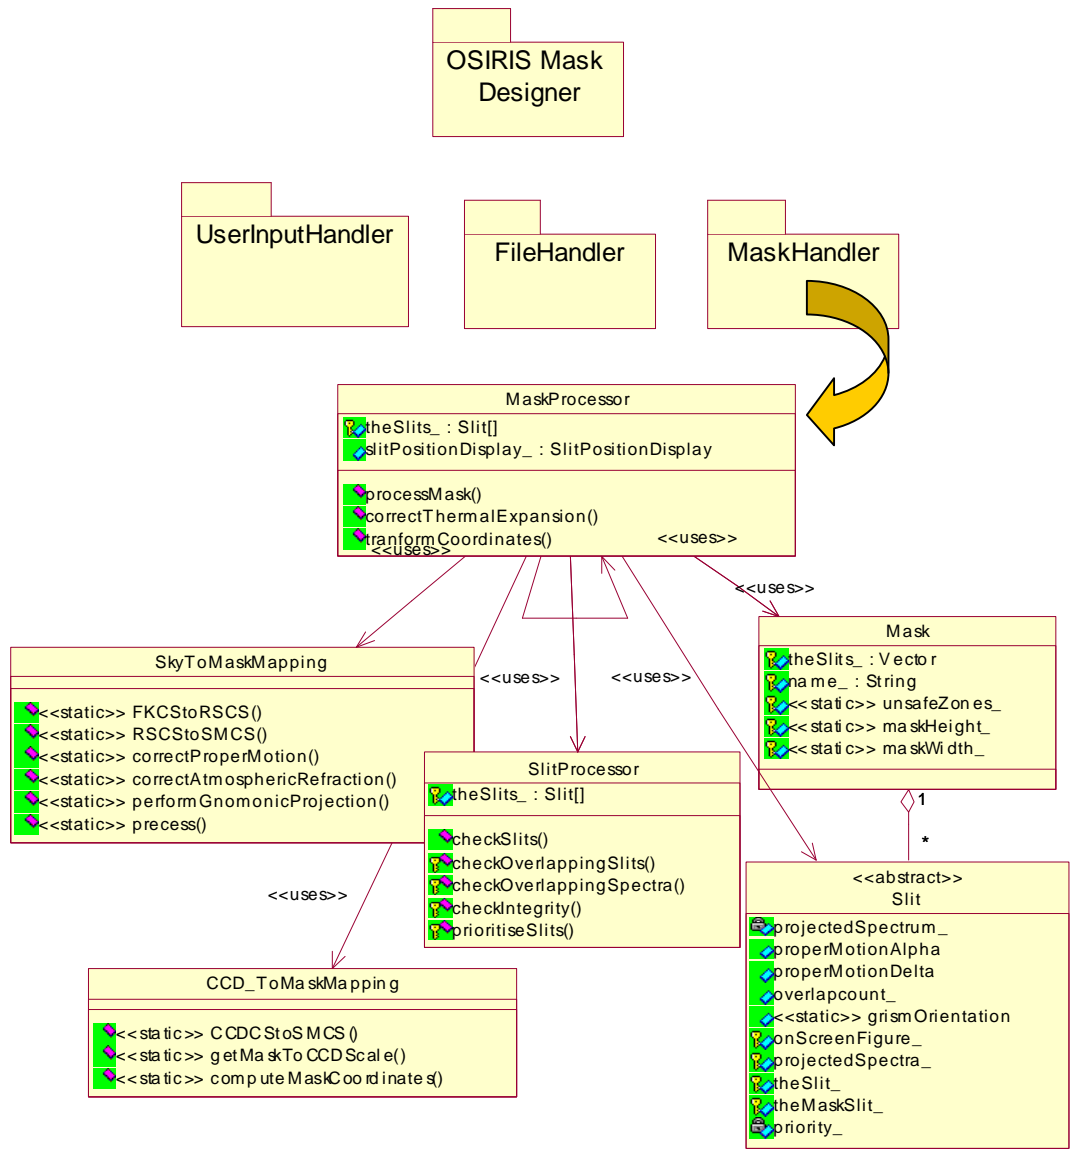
OSIRIS Mask Designer

UserInputHandler

FileHandler

MaskHandler

MaskProcessor

theSlits_ : Slit[]
slitPositionDisplay_ : SlitPositionDisplay

processMask()
correctThermalExpansion()
tranformCoordinates()

<<uses>>

<<uses>>

<<uses>>

Mask

theSlits_ : Vector
name_ : String
<<static>> unsafeZones_
<<static>> maskHeight_
<<static>> maskWidth_

SkyToMaskMapping

<<static>> FKCStoRSCS()
<<static>> RSCStoSMCS()
<<static>> correctProperMotion()
<<static>> correctAtmosphericRefraction()
<<static>> performGnomonicProjection()
<<static>> precess()

<<uses>>

<<uses>>

SlitProcessor

theSlits_ : Slit[]

checkSlits()
checkOverlappingSlits()
checkOverlappingSpectra()
checkIntegrity()
prioritiseSlits()

1

*

<<abstract>>
Slit

projectedSpectrum_
properMotionAlpha
properMotionDelta
overlapcount_
<<static>> grismOrientation
onScreenFigure_
projectedSpectra_
theSlit_
theMaskSlit_
priority_

<<uses>>

CCD_ToMaskMapping

<<static>> CCDCStoSMCS()
<<static>> getMaskToCCDScale()
<<static>> computeMaskCoordinates()